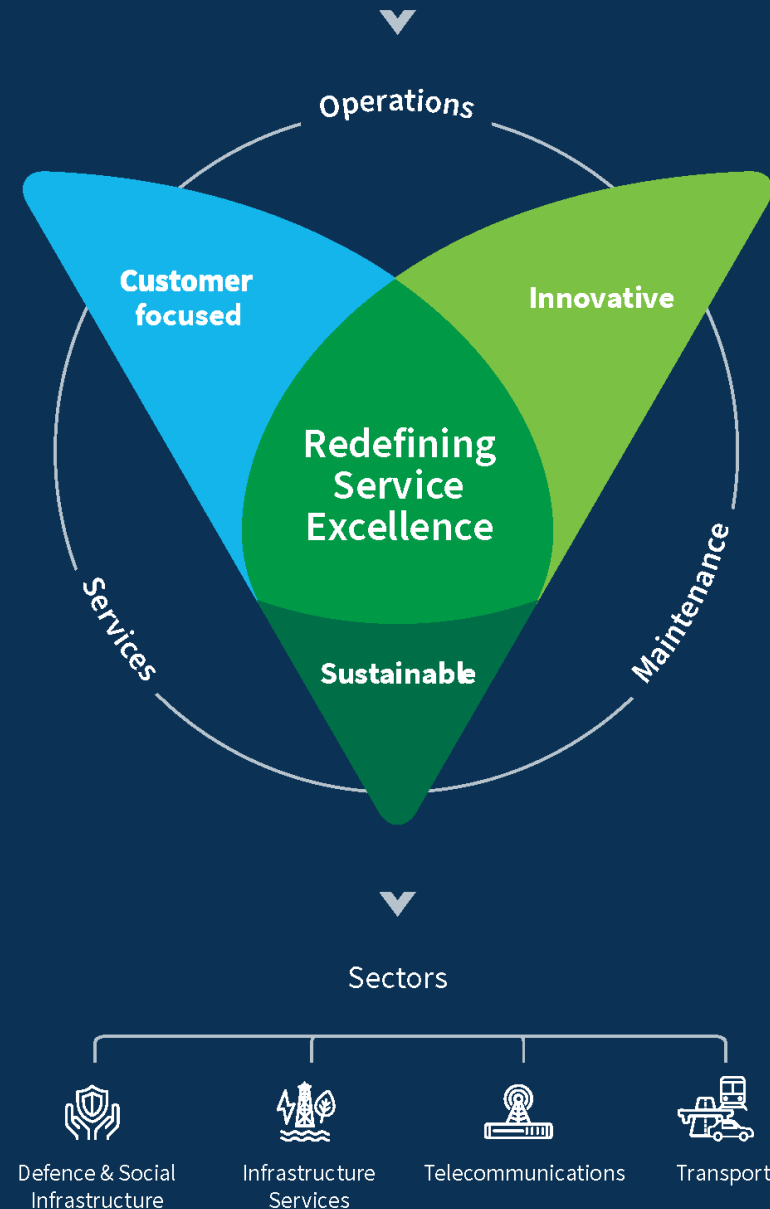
Operations

Customer focused

Innovative

Redefining Service Excellence

Services

Maintenance

Sustainable

Sectors

Defence & Social Infrastructure

Infrastructure Services

Telecommunications

Transport